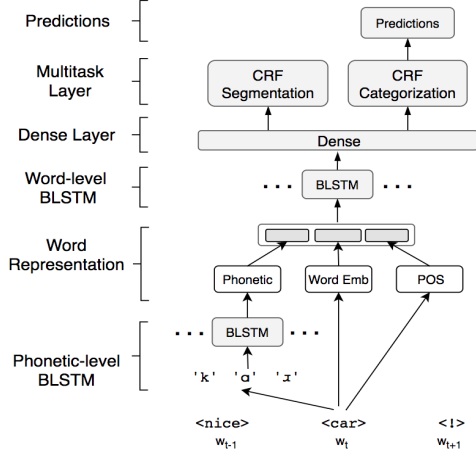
Predictions

Multitask Layer

Dense Layer

Word-level BLSTM

Word Representation

Phonetic-level BLSTM

Predictions

CRF Segmentation

CRF Categorization

Dense

. . . BLSTM . . .

Phonetic

Word Emb

POS

. . . BLSTM . . .

'k' 'ɑ' 'ɹ'

<nice>
$w_{t-1}$

<car>
$w_t$

<!>
$w_{t+1}$